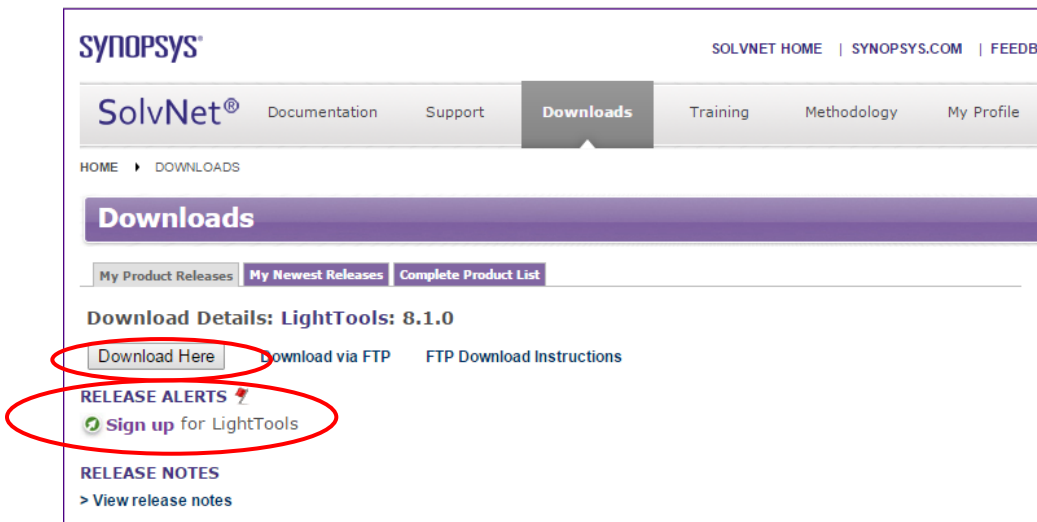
SYNOPSYS®

SOLVNET HOME | SYNOPSYS.COM | FEEDB

SolvNet®

Documentation Support Downloads Training Methodology My Profile

HOME ▸ DOWNLOADS

Downloads

My Product Releases My Newest Releases Complete Product List

Download Details: LightTools: 8.1.0

Download Here Download via FTP FTP Download Instructions

RELEASE ALERTS

Sign up for LightTools

RELEASE NOTES

> View release notes